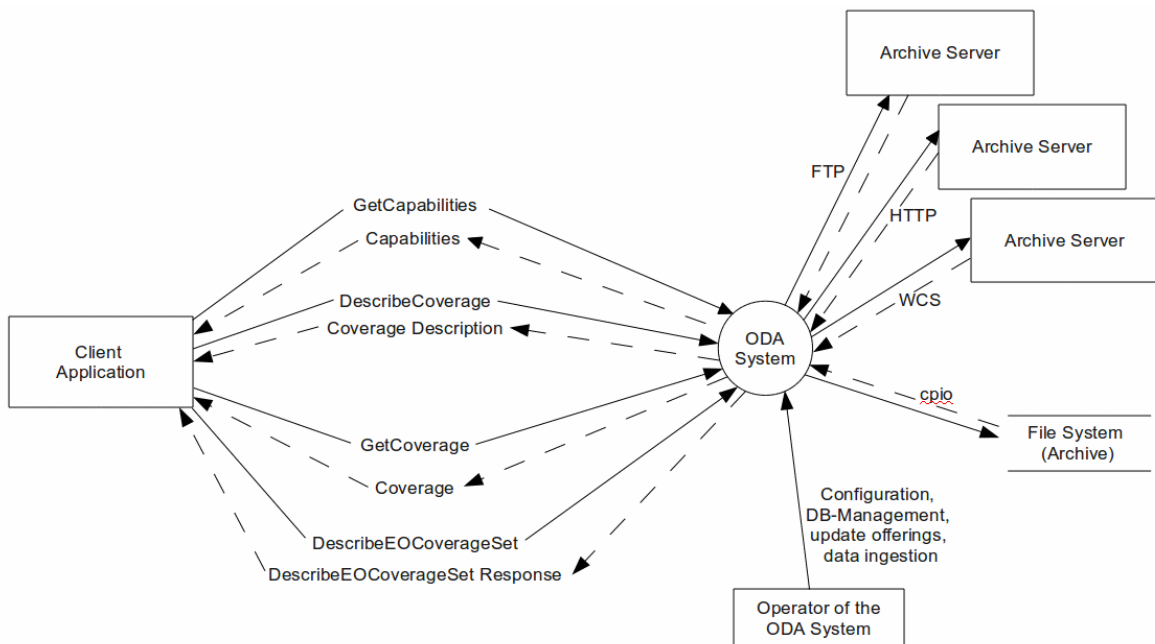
Archive Server

Archive Server

Archive Server

FTP

HTTP

WCS

GetCapabilities

Capabilities

DescribeCoverage

Coverage Description

Client Application

ODA System

cpio

File System (Archive)

GetCoverage

Coverage

DescribeEOCoverageSet

DescribeEOCoverageSet Response

Configuration, DB-Management, update offerings, data ingestion

Operator of the ODA System